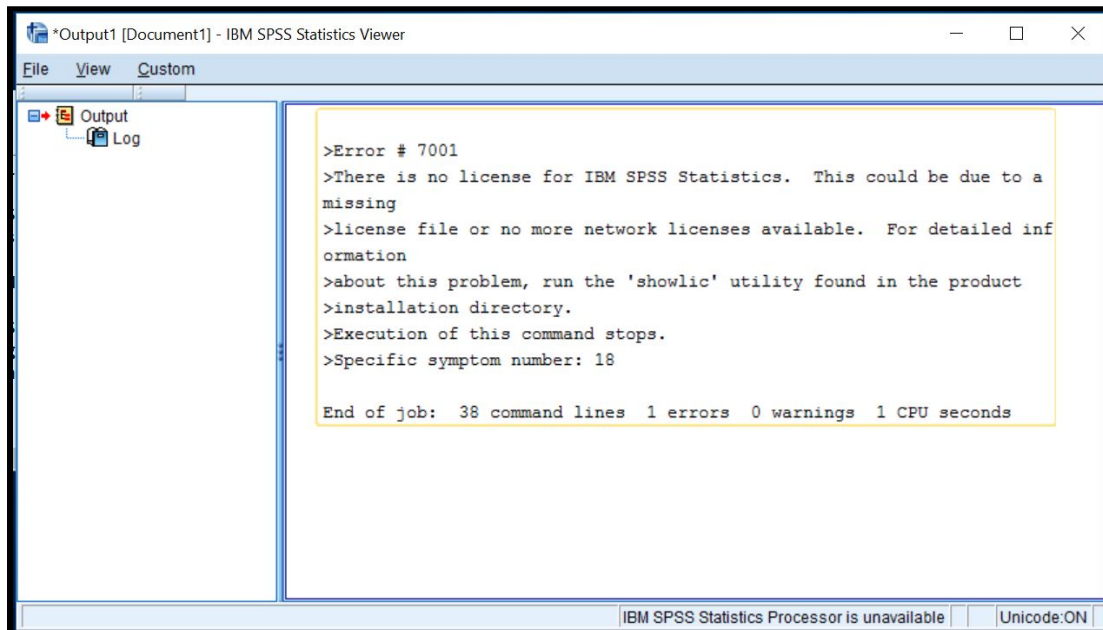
*Output1 [Document1] - IBM SPSS Statistics Viewer

File View Custom

Output
Log

>Error # 7001
>There is no license for IBM SPSS Statistics. This could be due to a missing
>license file or no more network licenses available. For detailed information
>about this problem, run the 'showlic' utility found in the product
>installation directory.
>Execution of this command stops.
>Specific symptom number: 18

End of job: 38 command lines 1 errors 0 warnings 1 CPU seconds

IBM SPSS Statistics Processor is unavailable | Unicode:ON